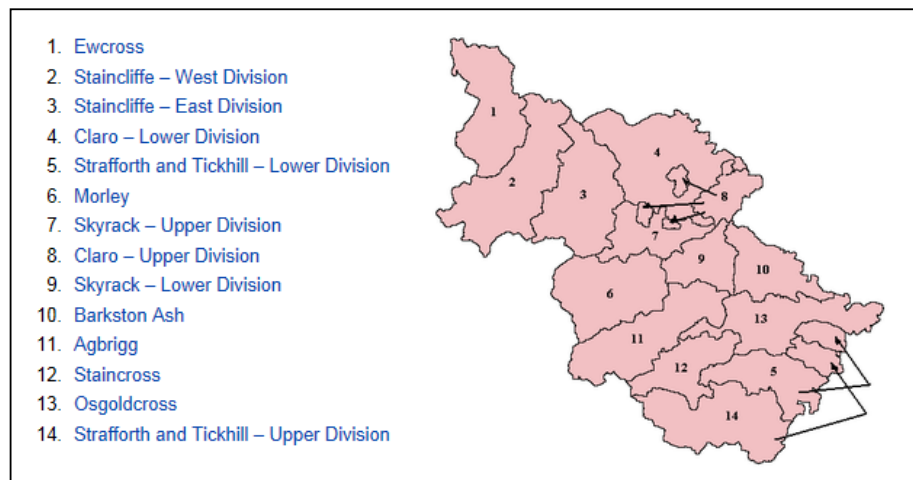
1. Ewcross
2. Staincliffe – West Division
3. Staincliffe – East Division
4. Claro – Lower Division
5. Strafforth and Tickhill – Lower Division
6. Morley
7. Skyrack – Upper Division
8. Claro – Upper Division
9. Skyrack – Lower Division
10. Barkston Ash
11. Agbrigg
12. Staincross
13. Osgoldcross
14. Strafforth and Tickhill – Upper Division

1
2
3
4
8
7
9
10
6
13
11
12
5
14